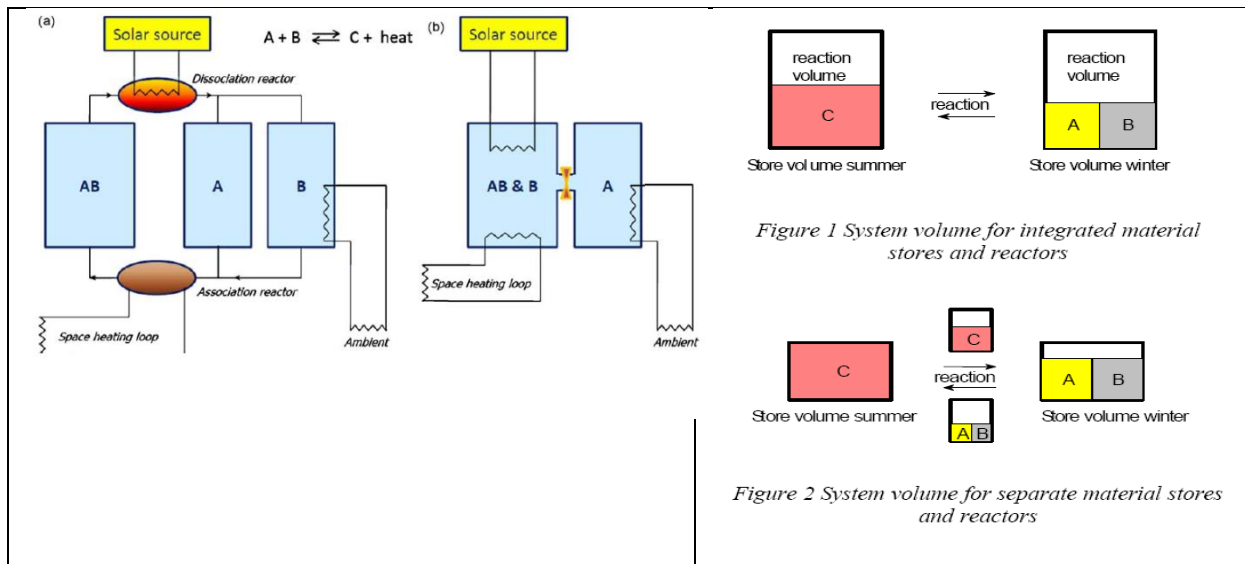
(a)

Solar source

A + B $\rightleftarrows$ C + heat

Dissociation reactor

AB

A

B

Association reactor

Space heating loop

Ambient

(b)

Solar source

AB & B

A

Space heating loop

Ambient

reaction volume

C

reaction

Store vol ume summer

reaction volume

A B

Store volume winter

Figure 1 System volume for integrated material stores and reactors

C

Store volume summer

C

reaction

A B

A B

Store volume winter

Figure 2 System volume for separate material stores and reactors